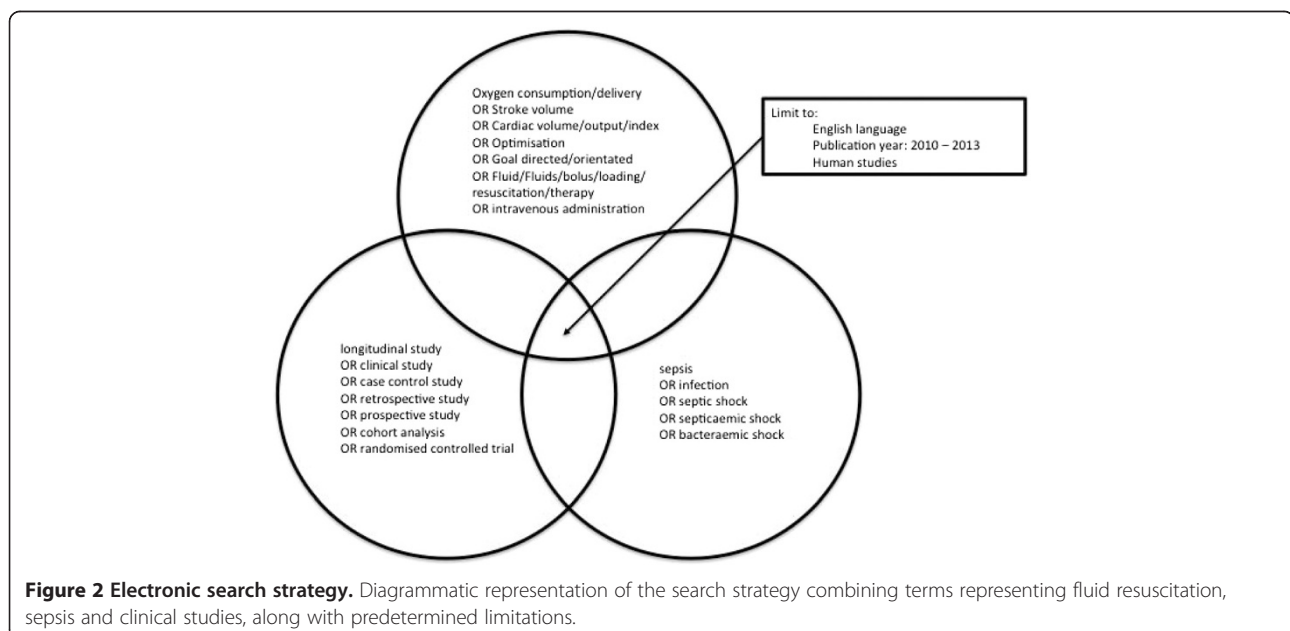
Oxygen consumption/delivery
OR Stroke volume
OR Cardiac volume/output/index
OR Optimisation
OR Goal directed/orientated
OR Fluid/Fluids/bolus/loading/resuscitation/therapy
OR intravenous administration

Limit to:
English language
Publication year: 2010 – 2013
Human studies

longitudinal study
OR clinical study
OR case control study
OR retrospective study
OR prospective study
OR cohort analysis
OR randomised controlled trial

sepsis
OR infection
OR septic shock
OR septicaemic shock
OR bacteraemic shock

**Figure 2 Electronic search strategy.** Diagrammatic representation of the search strategy combining terms representing fluid resuscitation, sepsis and clinical studies, along with predetermined limitations.